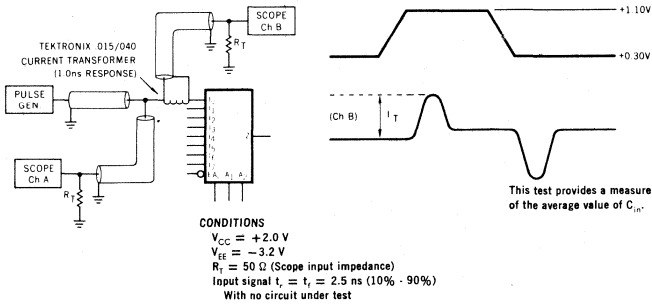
SCOPE Ch B

$R_T$

TEKTRONIX 015/040 CURRENT TRANSFORMER (1.0ns RESPONSE)

PULSE GEN

$I_0$ $I_1$ $I_2$ $I_3$ $I_4$ $I_5$ $I_6$ $I_7$

Z

E $A_0$ $A_1$ $A_2$

SCOPE Ch A

$R_T$

+1.10V

+0.30V

(Ch B)

$I_T$

This test provides a measure of the average value of $C_{in}$.

CONDITIONS

$V_{CC} = +2.0$ V

$V_{EE} = -3.2$ V

$R_T = 50\ \Omega$ (Scope input impedance)

Input signal $t_r = t_f = 2.5$ ns (10% - 90%)

With no circuit under test